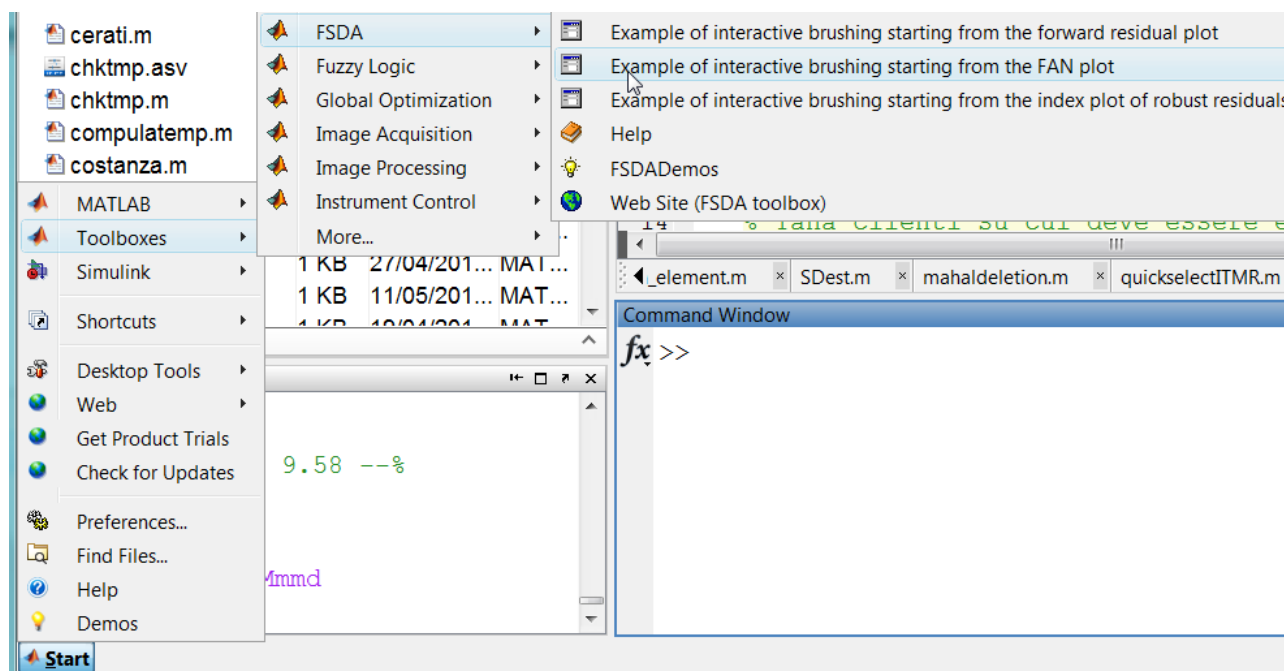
cerati.m
chktmp.asv
chktmp.m
compulatemp.m
costanza.m

MATLAB
Toolboxes
Simulink
Shortcuts
Desktop Tools
Web
Get Product Trials
Check for Updates
Preferences...
Find Files...
Help
Demos

Start

FSDA
Fuzzy Logic
Global Optimization
Image Acquisition
Image Processing
Instrument Control
More...

Example of interactive brushing starting from the forward residual plot
Example of interactive brushing starting from the FAN plot
Example of interactive brushing starting from the index plot of robust residuals
Help
FSDADemos
Web Site (FSDA toolbox)

14 % lana clienti su cui deve essere e

1 KB 27/04/201... MAT...
1 KB 11/05/201... MAT...

_element.m SDest.m mahaldeletion.m quickselectITMR.m

Command Window
$fx$ >>

9.58 --%

Mmmd